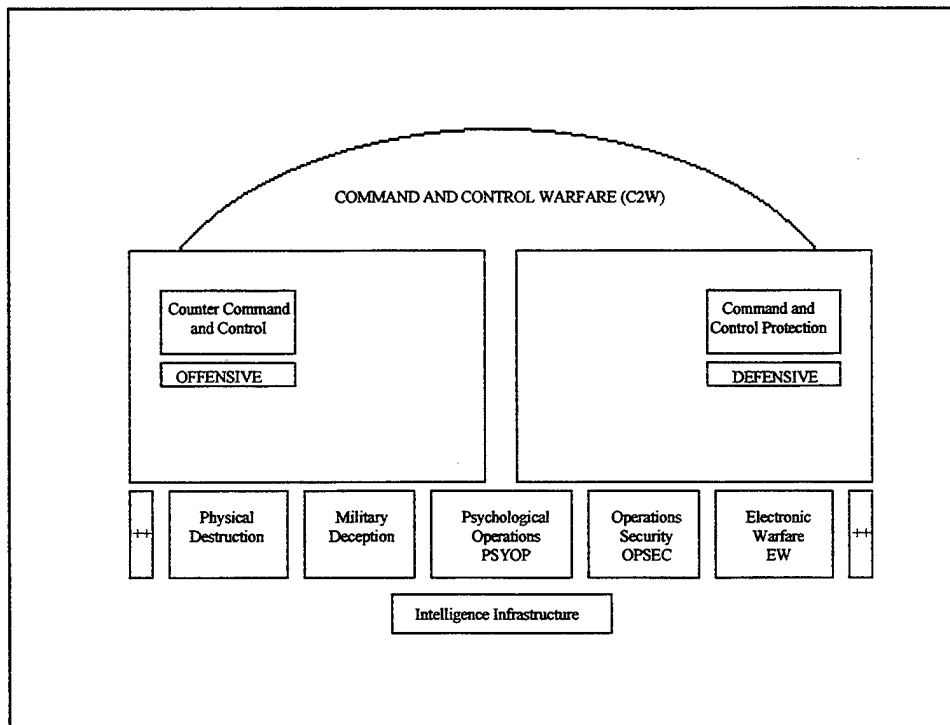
COMMAND AND CONTROL WARFARE (C2W)

Counter Command and Control

OFFENSIVE

Command and Control Protection

DEFENSIVE

++

Physical Destruction

Military Deception

Psychological Operations PSYOP

Operations Security OPSEC

Electronic Warfare EW

++

Intelligence Infrastructure